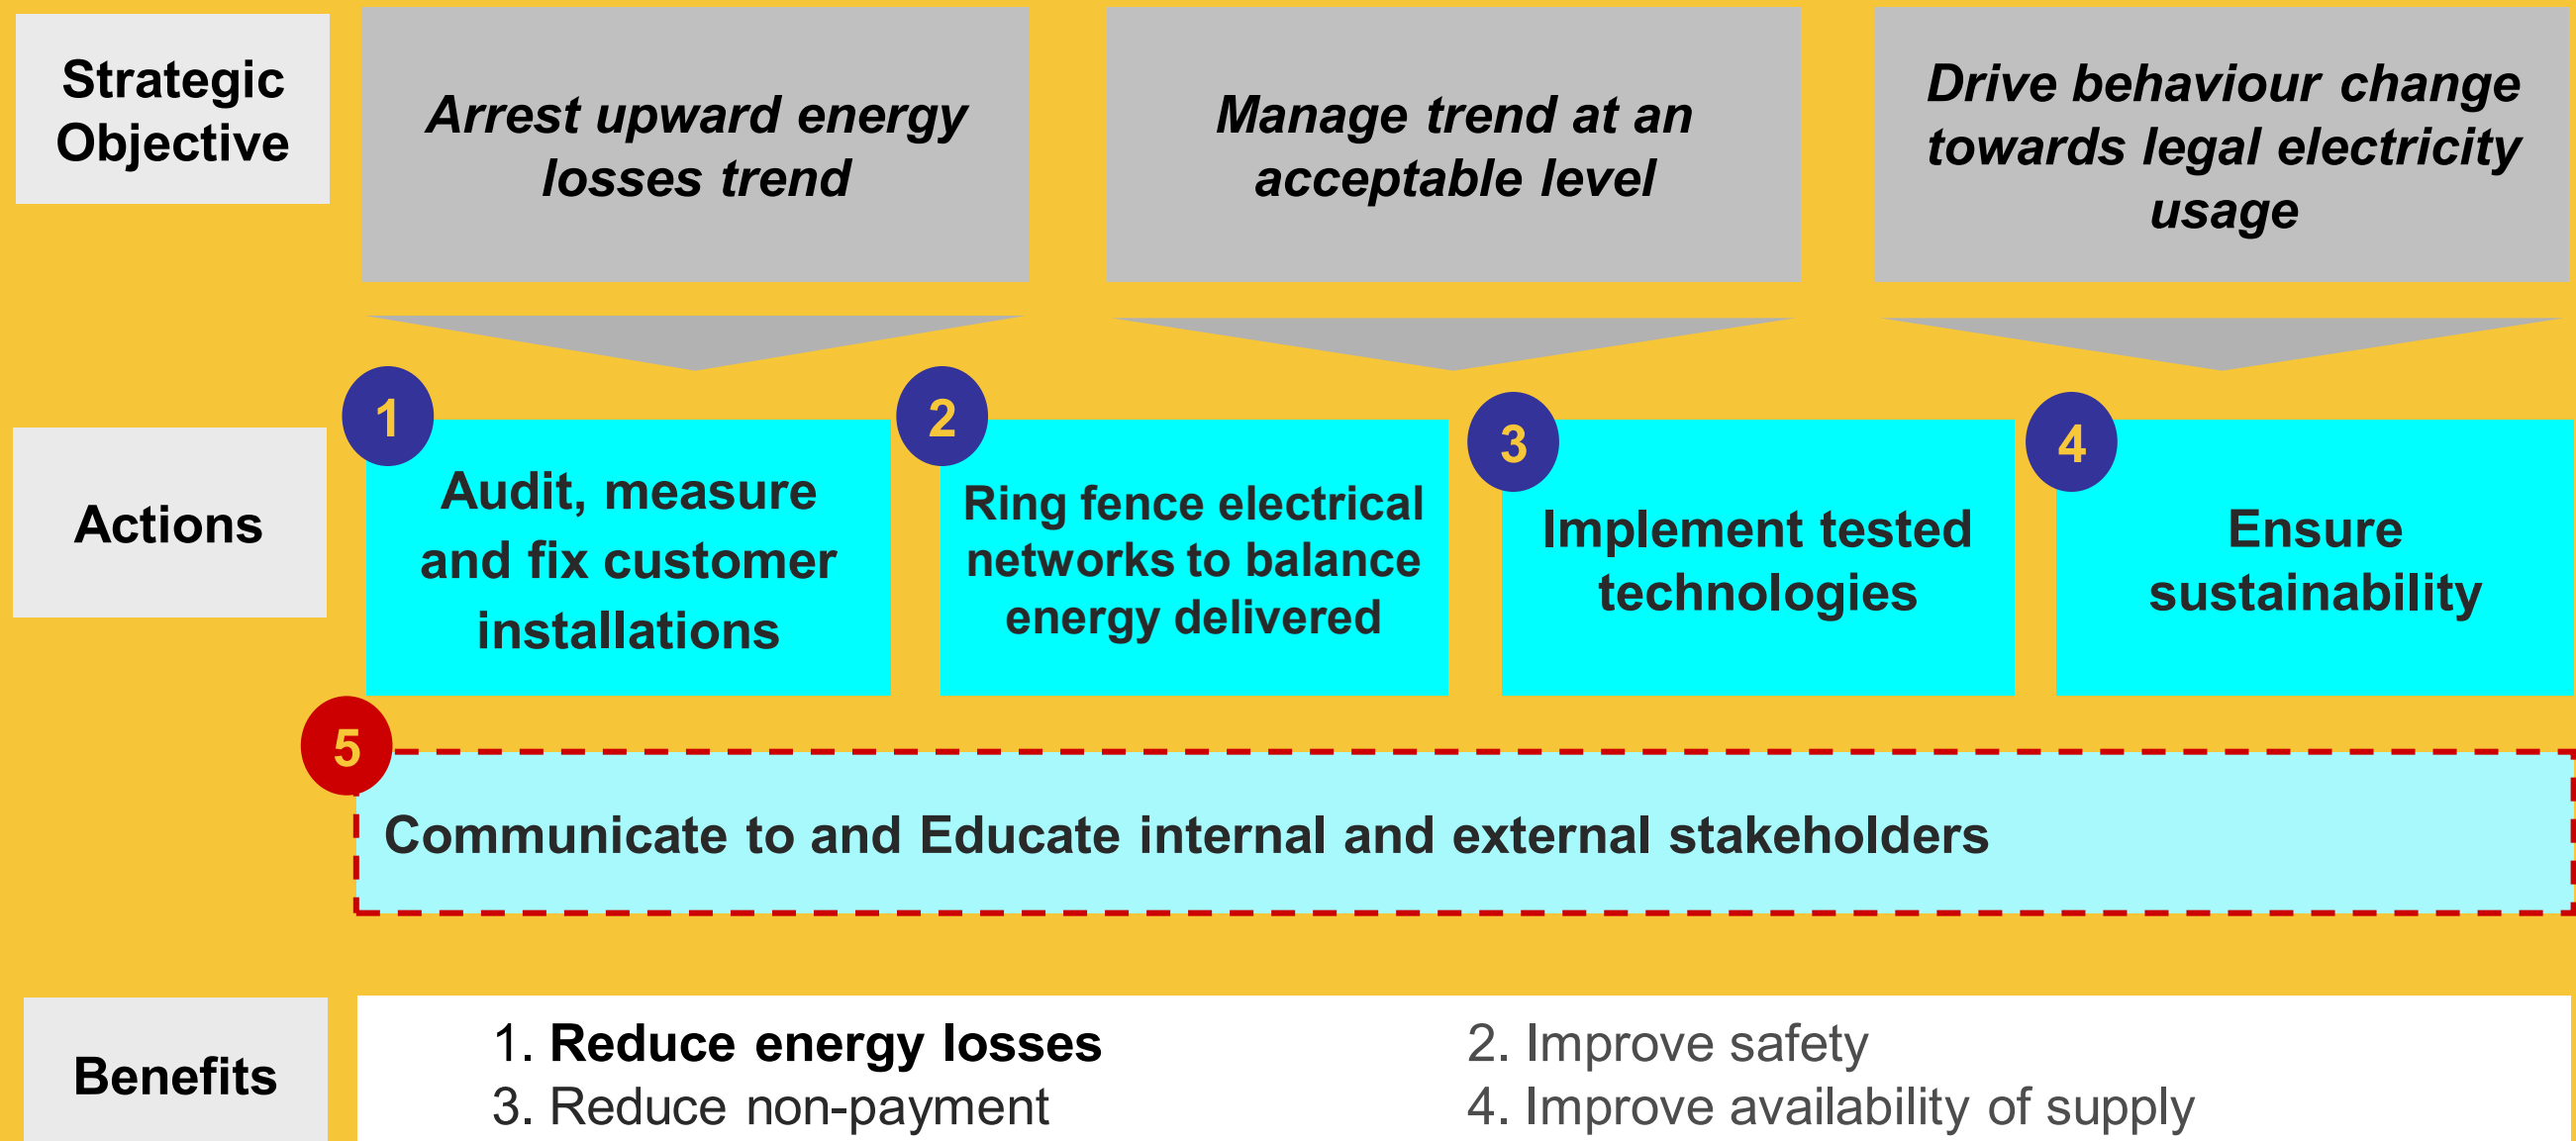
Strategic Objective

Arrest upward energy losses trend

Manage trend at an acceptable level

Drive behaviour change towards legal electricity usage

Actions

1
Audit, measure and fix customer installations

2
Ring fence electrical networks to balance energy delivered

3
Implement tested technologies

4
Ensure sustainability

5
Communicate to and Educate internal and external stakeholders

Benefits

1. **Reduce energy losses**
2. Improve safety
3. Reduce non-payment
4. Improve availability of supply